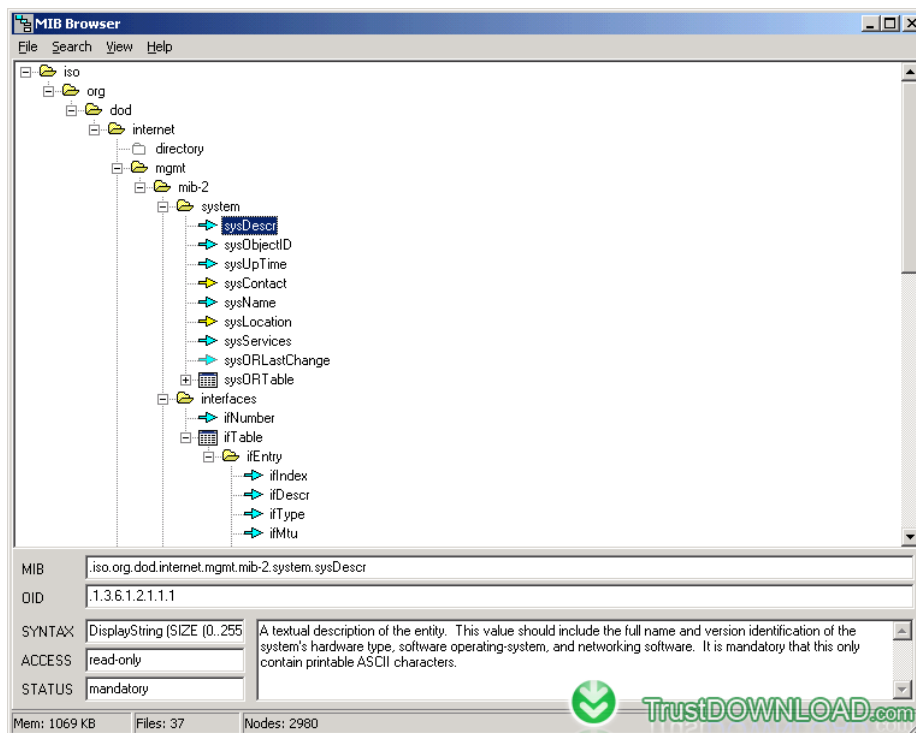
MIB Browser

File Search View Help

iso
org
dod
internet
directory
mgmt
mib-2
system
sysDescr
sysObjectID
sysUpTime
sysContact
sysName
sysLocation
sysServices
sysORLastChange
sysORTable
interfaces
ifNumber
ifTable
ifEntry
ifIndex
ifDescr
ifType
ifMtu

MIB .iso.org.dod.internet.mgmt.mib-2.system.sysDescr
OID .1.3.6.1.2.1.1.1
SYNTAX DisplayString (SIZE (0..255
ACCESS read-only
STATUS mandatory

A textual description of the entity. This value should include the full name and version identification of the system's hardware type, software operating-system, and networking software. It is mandatory that this only contain printable ASCII characters.

Mem: 1069 KB Files: 37 Nodes: 2980

TrustDOWNLOAD.com